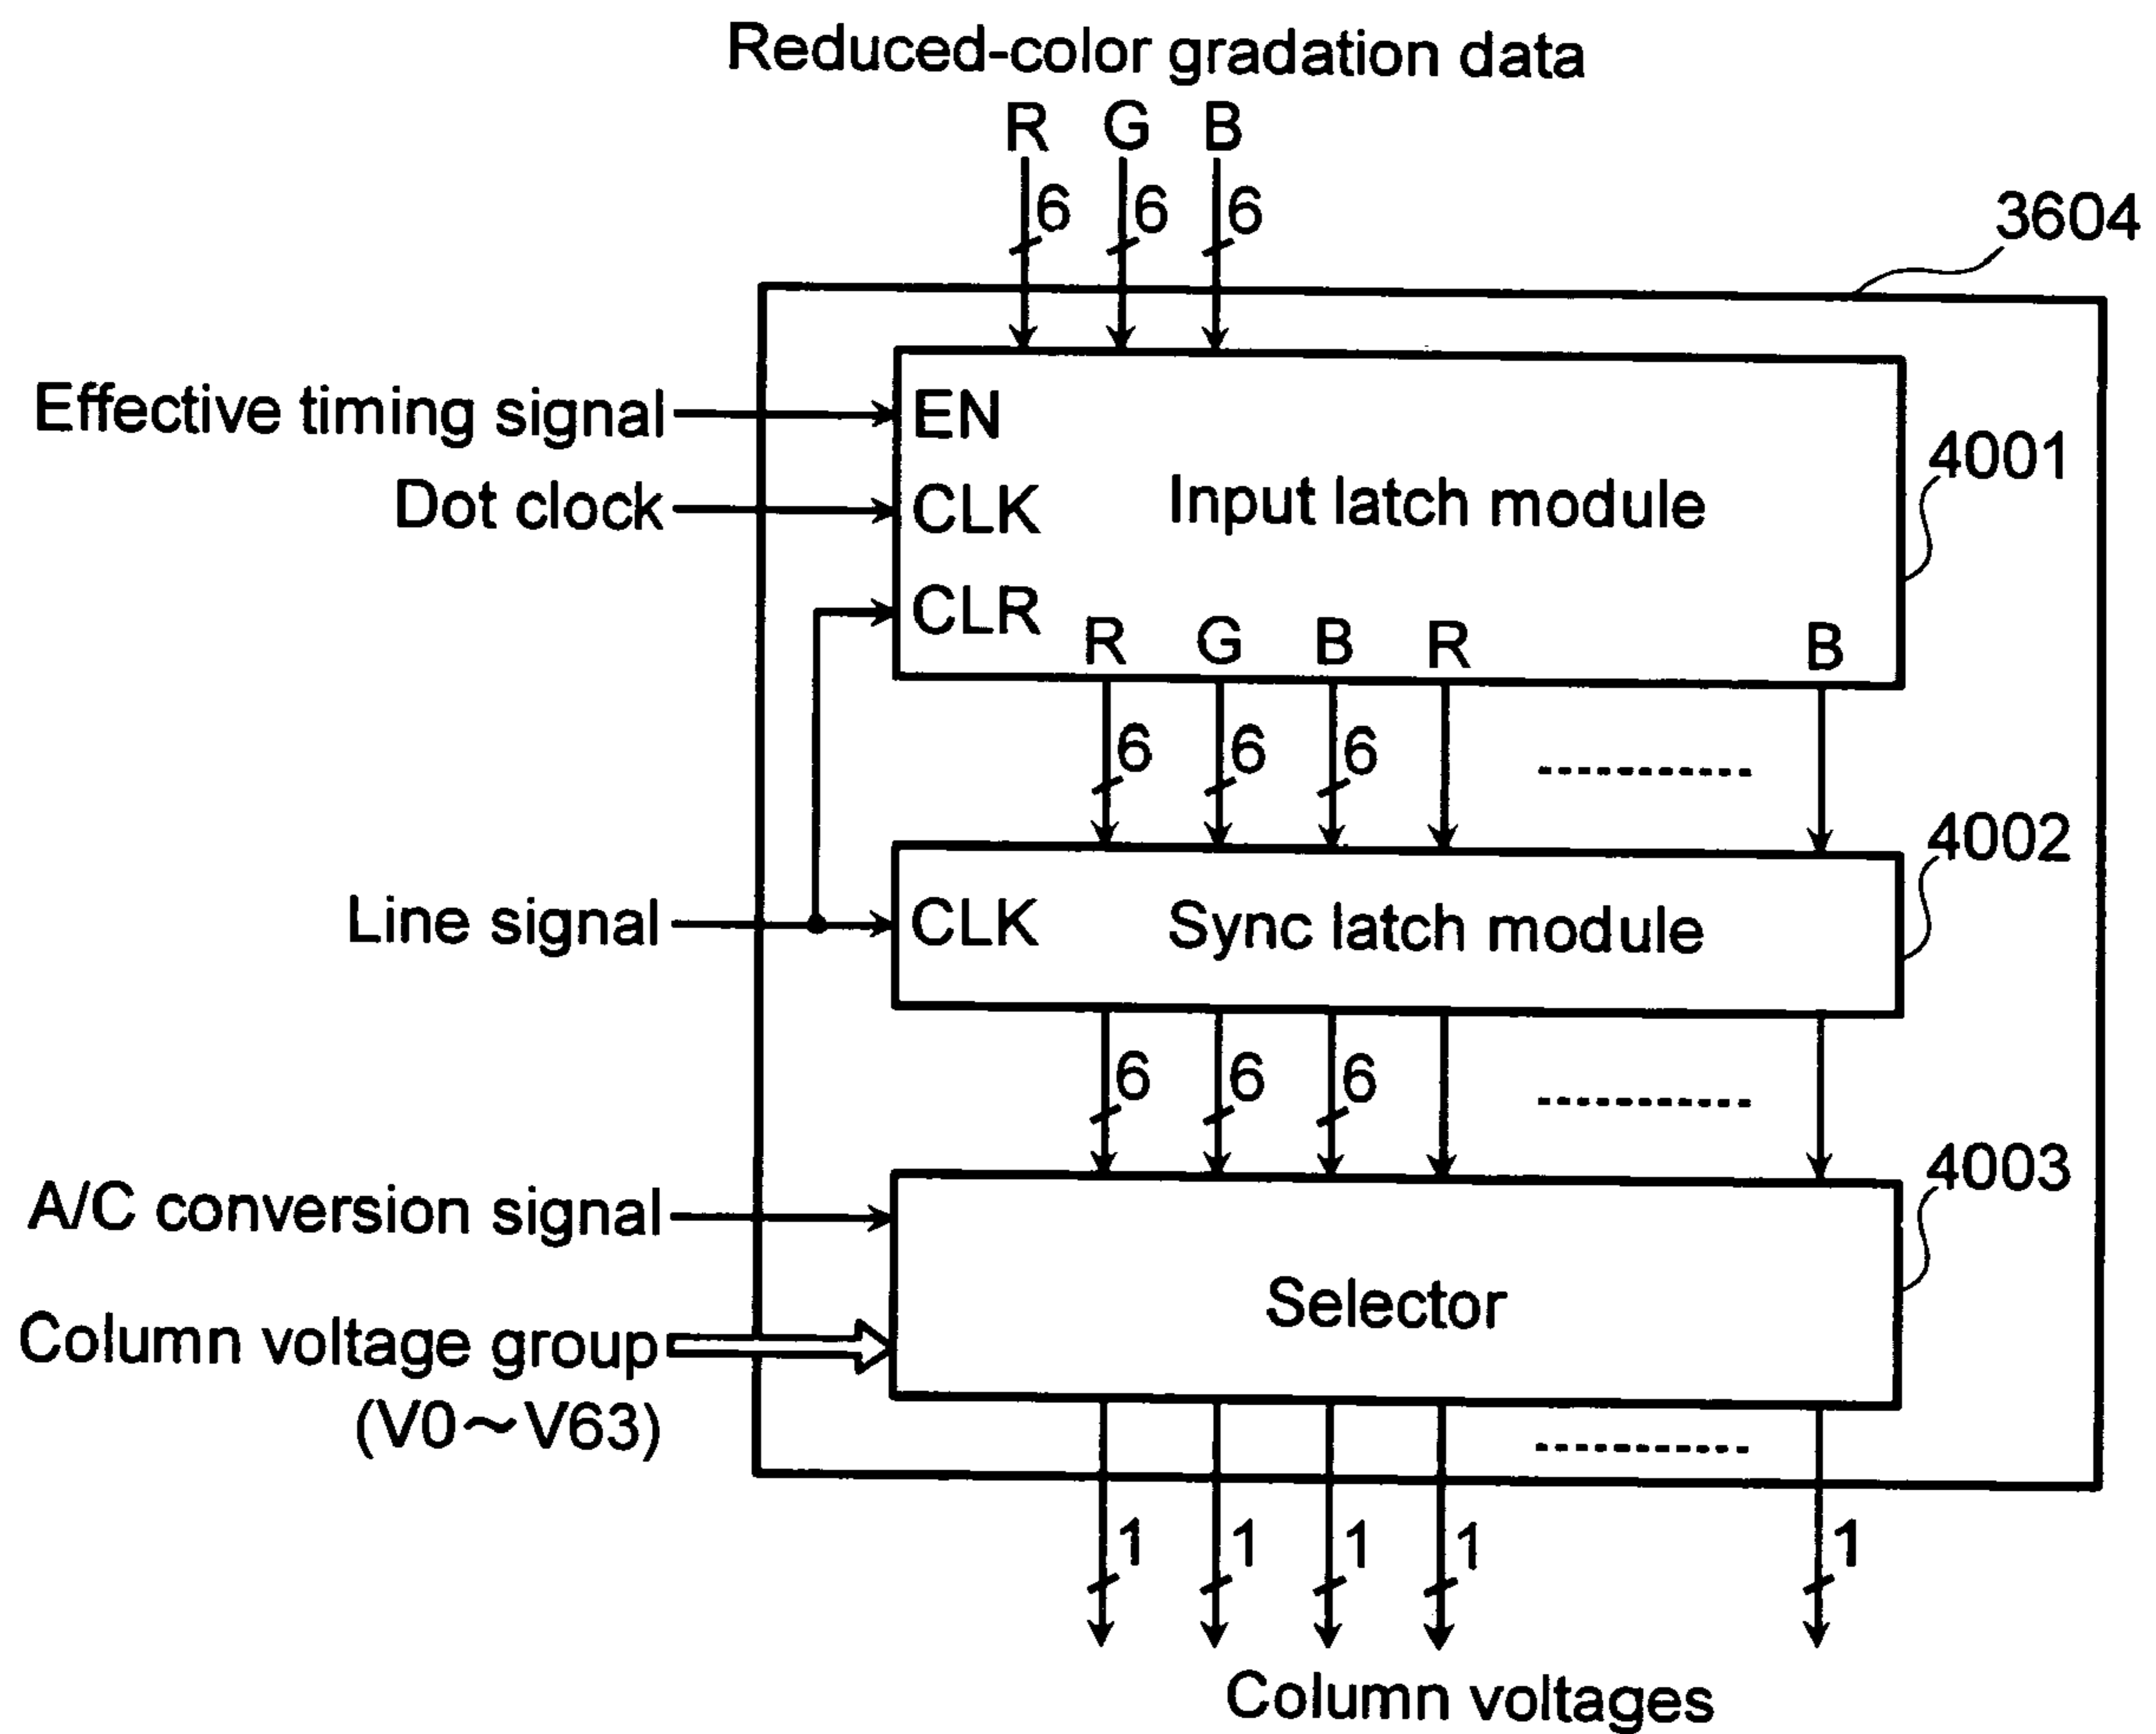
Reduced-color gradation data

R G B

6 6 6

3604

Effective timing signal

Dot clock

EN

CLK

CLR

Input latch module

4001

R G B R B

6 6 6

4002

Line signal

CLK

Sync latch module

6 6 6

4003

A/C conversion signal

Column voltage group (V0～V63)

Selector

1 1 1 1 1

Column voltages